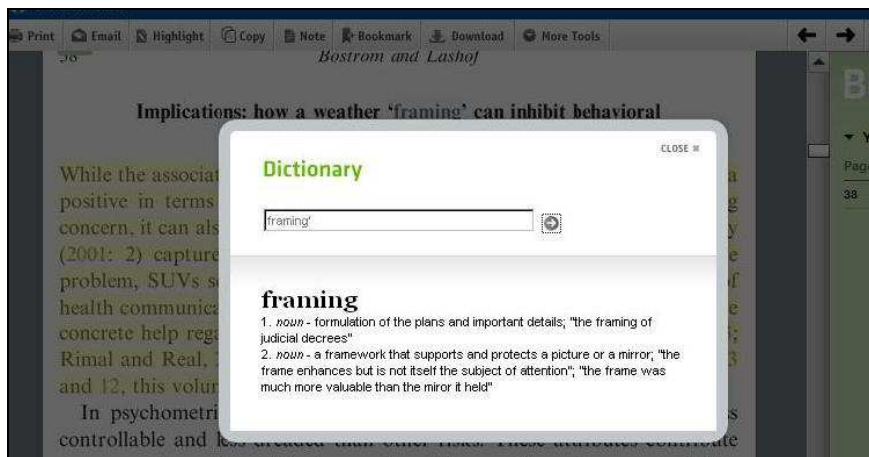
Print Email Highlight Copy Note Bookmark Download More Tools

38 Bostrom and Lashof

Implications: how a weather 'framing' can inhibit behavioral

While the associat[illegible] a positive in terms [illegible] g concern, it can als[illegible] y (2001: 2) capture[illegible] e problem, SUVs s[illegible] f health communica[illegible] e concrete help rega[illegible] ; Rimal and Real, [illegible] 3 and 12, this volu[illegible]

In psychometri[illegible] s controllable and l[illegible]

Dictionary

CLOSE

framing'

framing
1. noun - formulation of the plans and important details; "the framing of judicial decrees"
2. noun - a framework that supports and protects a picture or a mirror; "the frame enhances but is not itself the subject of attention"; "the frame was much more valuable than the miror it held"

B
Pag
38